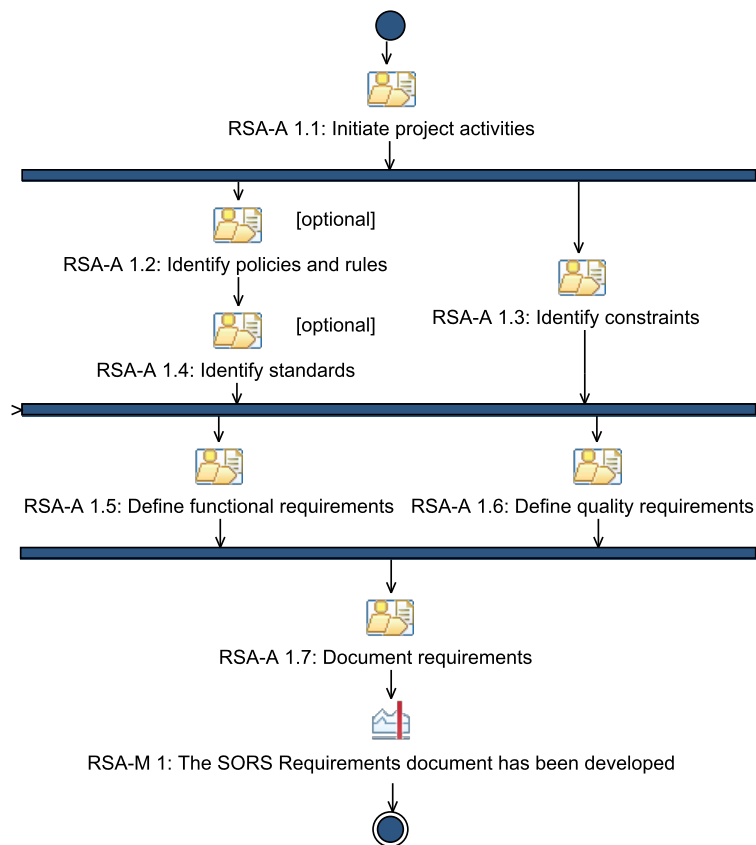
RSA-A 1.1: Initiate project activities

[optional]

RSA-A 1.2: Identify policies and rules

[optional]

RSA-A 1.4: Identify standards

RSA-A 1.3: Identify constraints

RSA-A 1.5: Define functional requirements

RSA-A 1.6: Define quality requirements

RSA-A 1.7: Document requirements

RSA-M 1: The SORS Requirements document has been developed